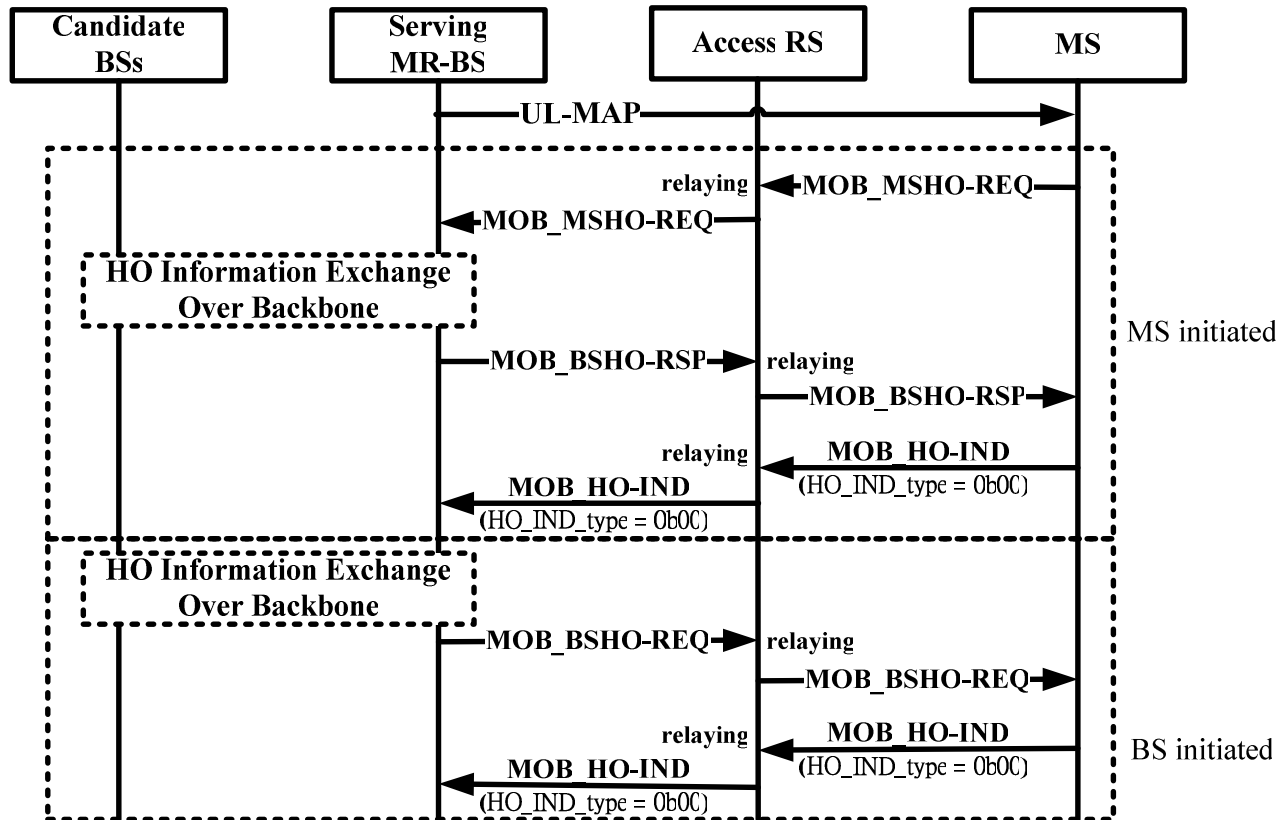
Candidate BSs

Serving MR-BS

Access RS

MS

UL-MAP

relaying

MOB_MSHO-REQ

MOB_MSHO-REQ

HO Information Exchange Over Backbone

MS initiated

MOB_BSHO-RSP

relaying

MOB_BSHO-RSP

relaying

MOB_HO-IND

(HO_IND_type = 0b0C)

MOB_HO-IND

(HO_IND_type = 0b0C)

HO Information Exchange Over Backbone

MOB_BSHO-REQ

relaying

MOB_BSHO-REQ

relaying

MOB_HO-IND

(HO_IND_type = 0b0C)

BS initiated

MOB_HO-IND

(HO_IND_type = 0b0C)